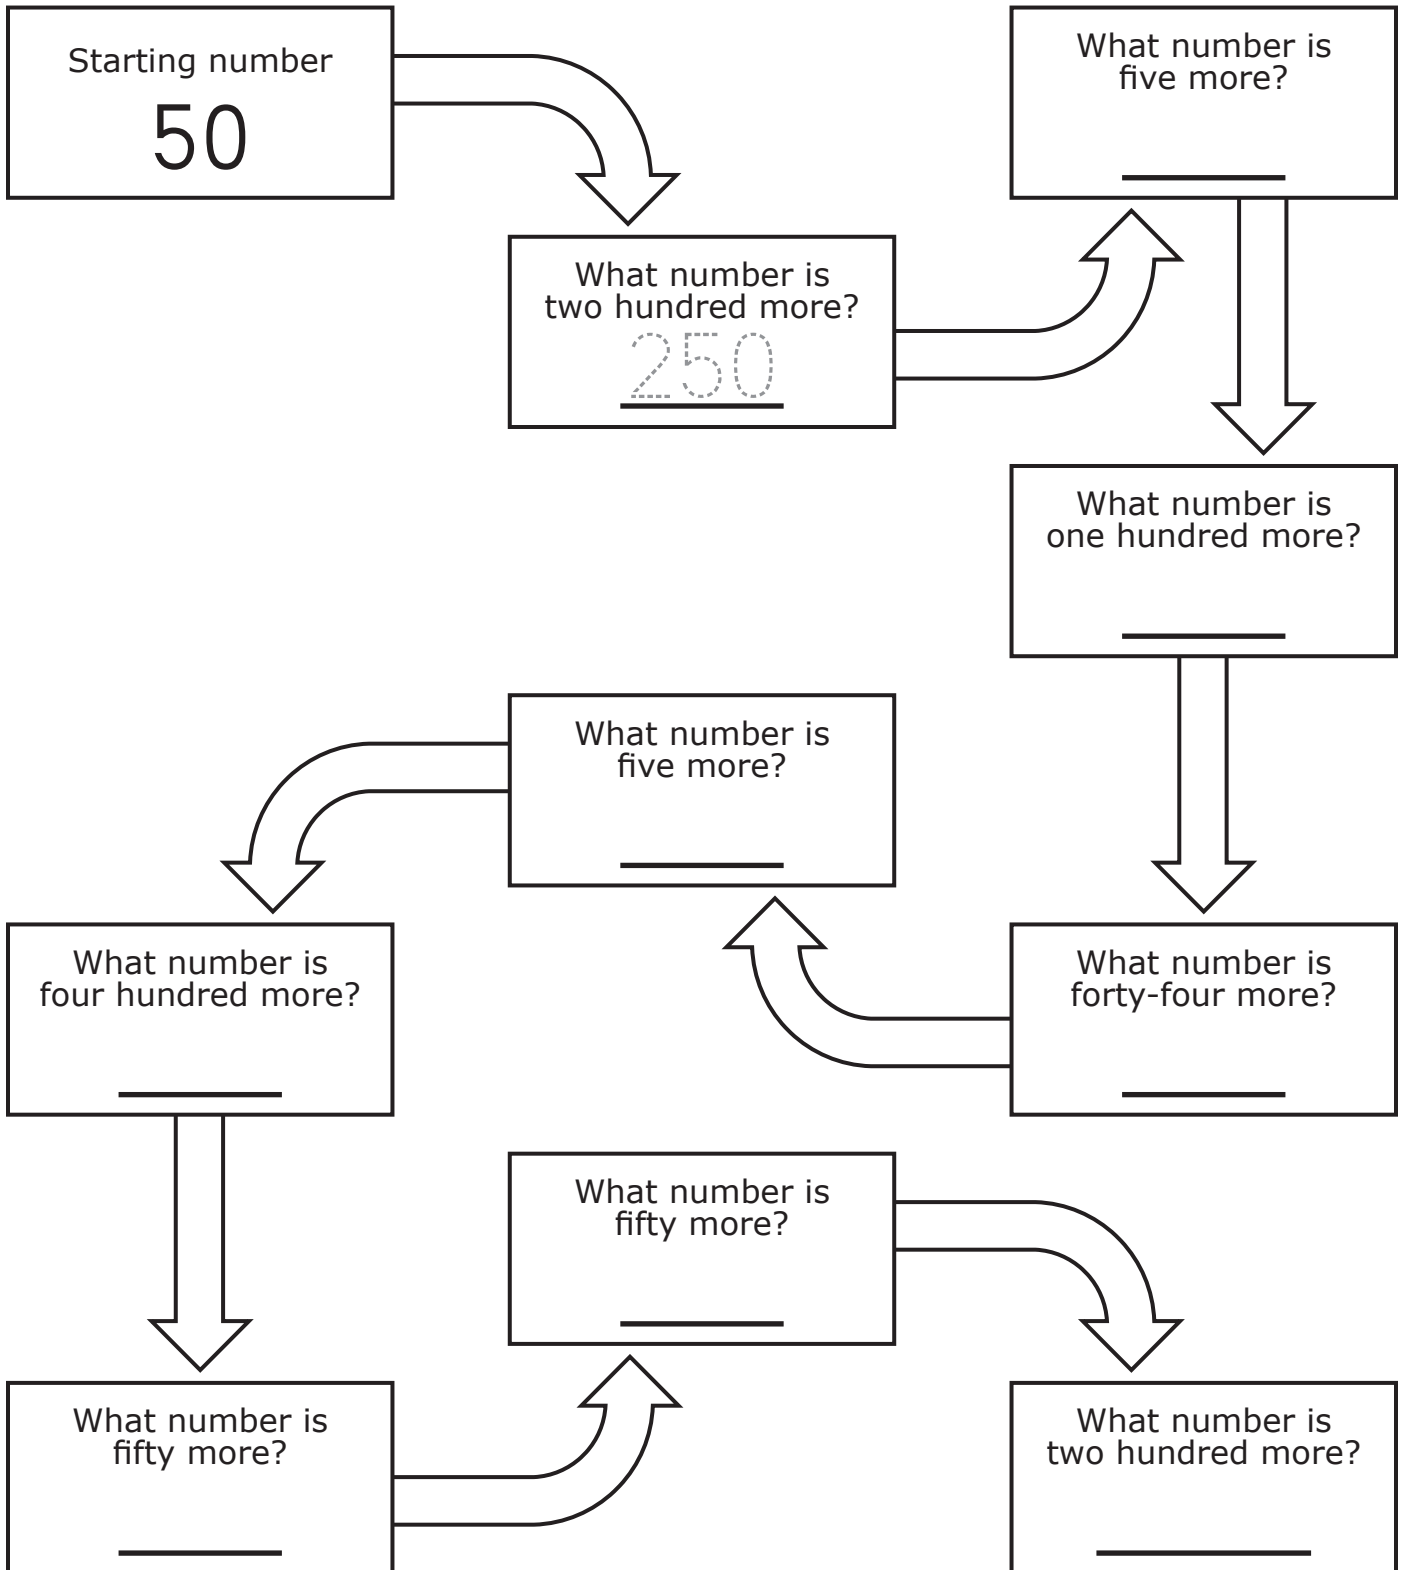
Starting number
50

What number is two hundred more?
250

What number is five more?
\_\_\_\_

What number is one hundred more?
\_\_\_\_

What number is forty-four more?
\_\_\_\_

What number is five more?
\_\_\_\_

What number is four hundred more?
\_\_\_\_

What number is fifty more?
\_\_\_\_

What number is fifty more?
\_\_\_\_

What number is two hundred more?
\_\_\_\_